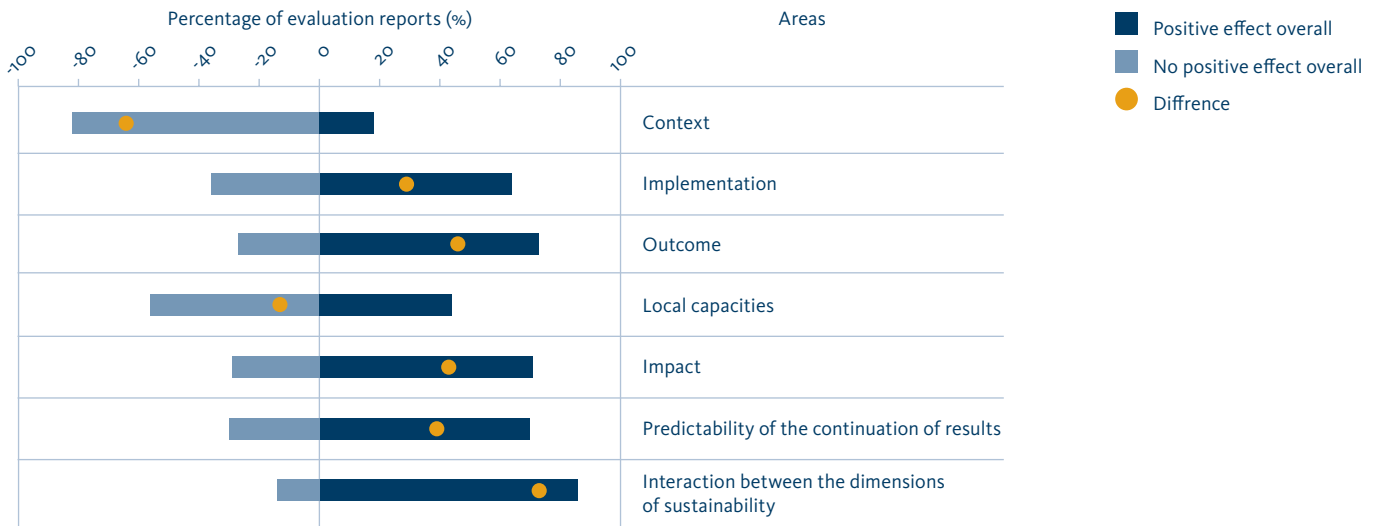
Percentage of evaluation reports (%)

-100 -80 -60 -40 -20 0 20 40 60 80 100

Areas

Positive effect overall
No positive effect overall
Diffrence

Context
Implementation
Outcome
Local capacities
Impact
Predictability of the continuation of results
Interaction between the dimensions of sustainability